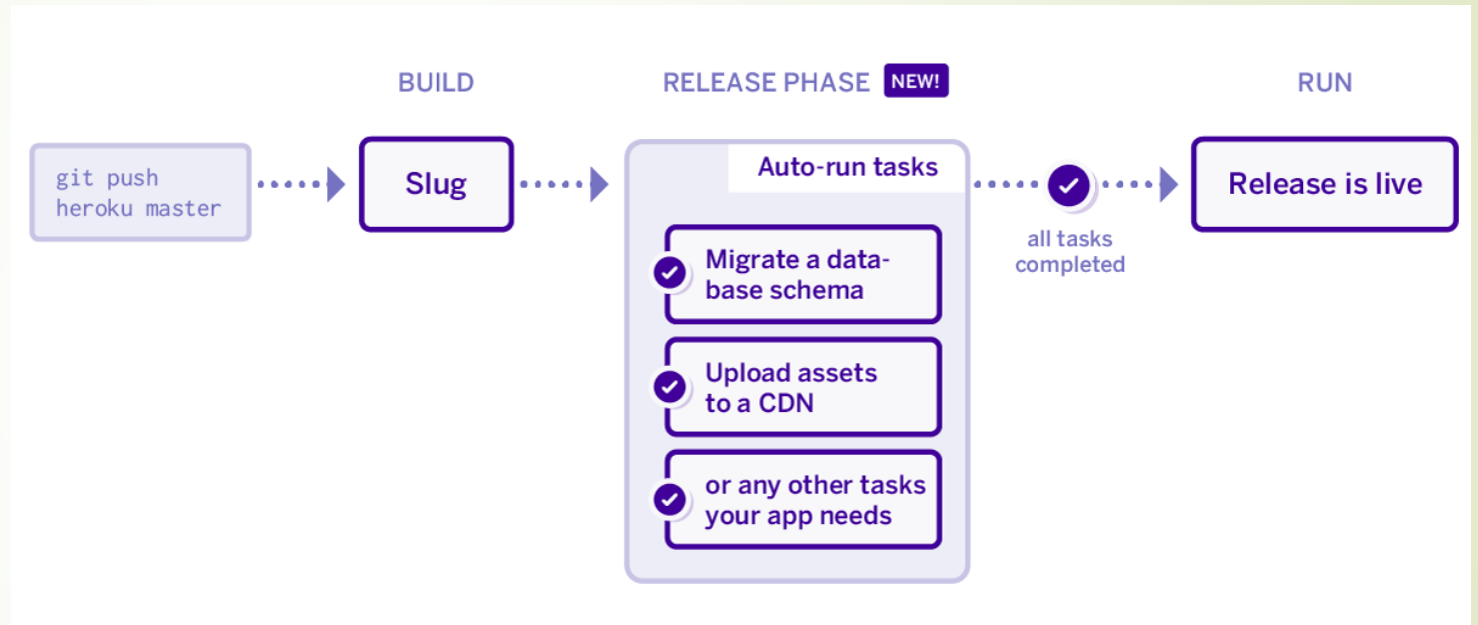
BUILD

RELEASE PHASE NEW!

RUN

git push heroku master

Slug

Auto-run tasks

Migrate a database schema

Upload assets to a CDN

or any other tasks your app needs

all tasks completed

Release is live